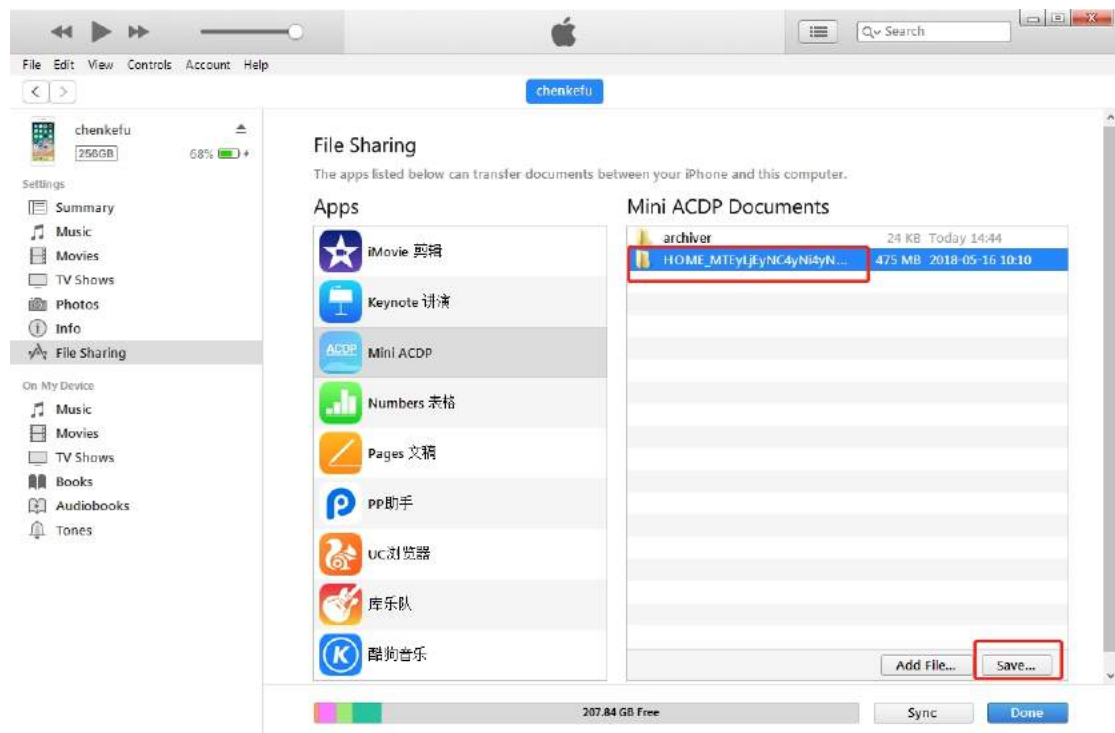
Search

File Edit View Controls Account Help

chenkefu

chenkefu
256GB
68%

Settings
Summary
Music
Movies
TV Shows
Photos
Info
File Sharing

On My Device
Music
Movies
TV Shows
Books
Audiobooks
Tones

File Sharing
The apps listed below can transfer documents between your iPhone and this computer.

Apps
iMovie 剪辑
Keynote 讲演
ACDP Mini ACDP
Numbers 表格
Pages 文稿
PP助手
UC浏览器
库乐队
酷狗音乐

Mini ACDP Documents

| | | |
|---|---|---|
| archiver | 24 KB | Today 14:44 |
| HOME_MTEyLjEyNC4yNi4yN... | 475 MB | 2018-05-16 10:10 |

Add File...
Save...

207.84 GB Free
Sync
Done